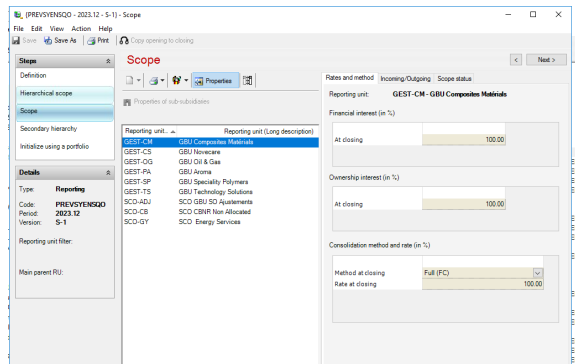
(PREVSYENSQO - 2023.12 - S-1) - Scope
File Edit View Action Help
Save Save As Print Copy opening to closing

Steps
Definition
Hierarchical scope
Scope
Secondary hierarchy
Initialize using a portfolio

Details
Type: Reporting
Code: PREVSYENSQO
Period: 2023.12
Version: S-1
Reporting unit filter:
Main parent RU:

Scope
Properties
Properties of sub-subsidiaries

| Reporting unit | Reporting unit (Long description) |
|---|---|
| GEST-CM | GBU Composites Matériais |
| GEST-CS | GBU Novecare |
| GEST-OG | GBU Oil & Gas |
| GEST-PA | GBU Aroma |
| GEST-SP | GBU Speciality Polymers |
| GEST-TS | GBU Technology Solutions |
| SCO-ADJ | SCO GBU SO Ajustements |
| SCO-CB | SCO CBNR Non Allocated |
| SCO-GY | SCO Energy Services |

< Next >
Rates and method Incoming/Outgoing Scope status
Reporting unit: GEST-CM - GBU Composites Matériais
Financial interest (in %)
At closing 100.00
Ownership interest (in %)
At closing 100.00
Consolidation method and rate (in %)
Method at closing Full (FC)
Rate at closing 100.00